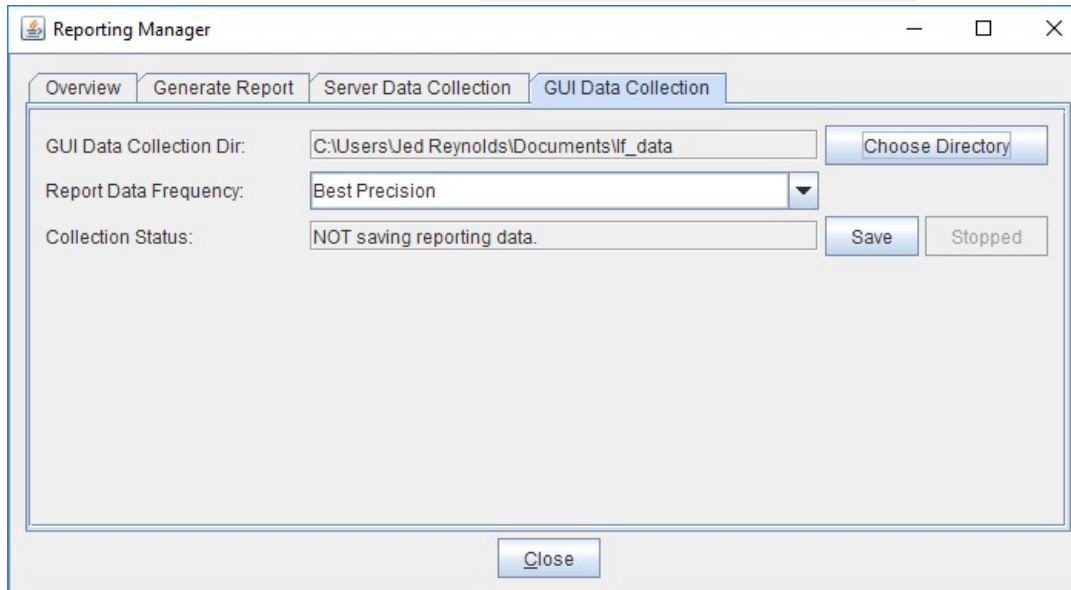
Reporting Manager

Overview | Generate Report | Server Data Collection | GUI Data Collection

GUI Data Collection Dir: C:\Users\Jed Reynolds\Documents\lf_data Choose Directory

Report Data Frequency: Best Precision

Collection Status: NOT saving reporting data. Save Stopped

Close